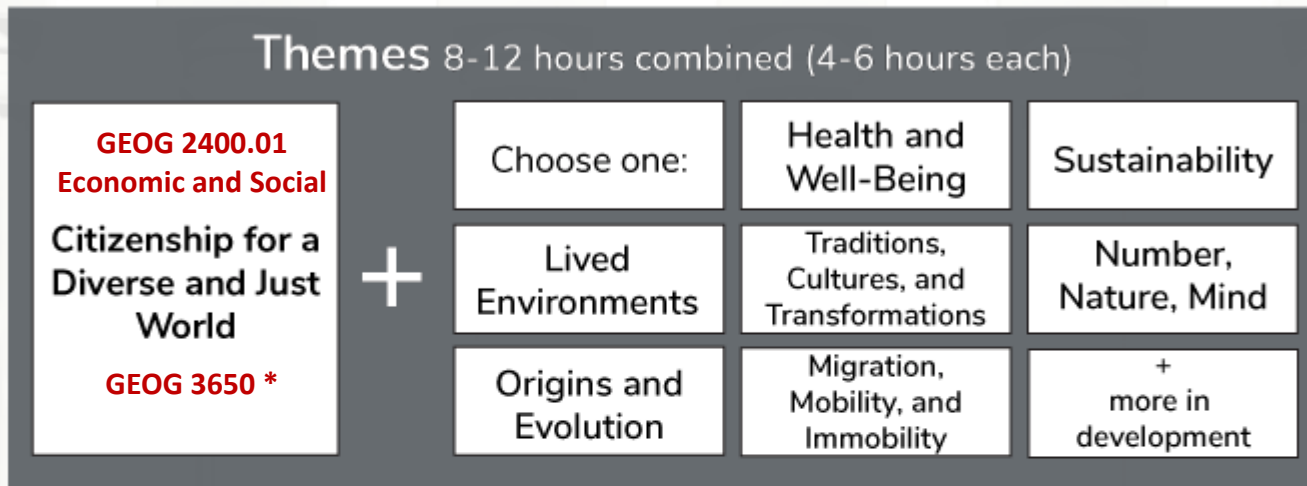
Themes 8-12 hours combined (4-6 hours each)

GEOG 2400.01
Economic and Social

Citizenship for a Diverse and Just World

GEOG 3650 *

+

Choose one:

Health and Well-Being

Sustainability

Lived Environments

Traditions, Cultures, and Transformations

Number, Nature, Mind

Origins and Evolution

Migration, Mobility, and Immobility

+ more in development